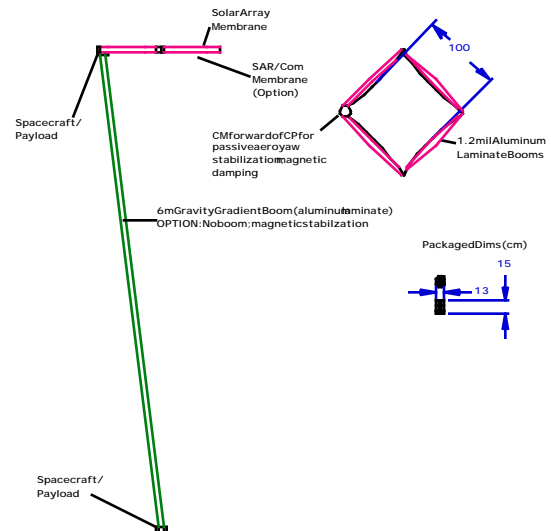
SolarArray Membrane

SAR/Com Membrane (Option)

Spacecraft/ Payload

100

CMforwardofCPfor passiveaeroyaw stabilizationmagnetic damping

1.2milAluminum LaminateBooms

6mGravityGradientBoom(aluminumlaminate) OPTION:Noboom;magneticstabilzation

PackagedDims(cm)

15

13

Spacecraft/ Payload